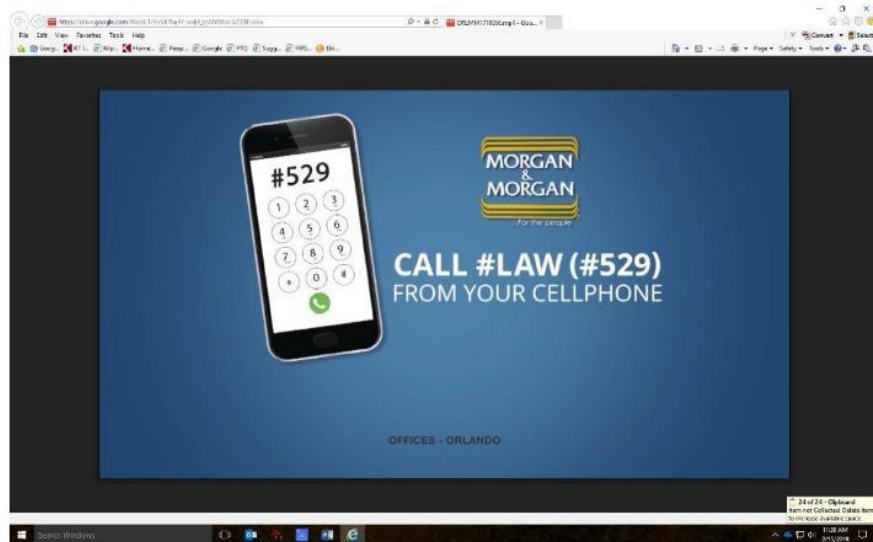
https://drive.google.com/file/d/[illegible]/view

File Edit View Favorites Tools Help

#529

1 2 3
4 5 6
7 8 9
* 0 #

MORGAN & MORGAN

For the people

CALL #LAW (#529)
FROM YOUR CELLPHONE

OFFICES - ORLANDO

24 of 24 - Clipboard
Item not Collected: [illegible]

Search Windows

11:28 AM